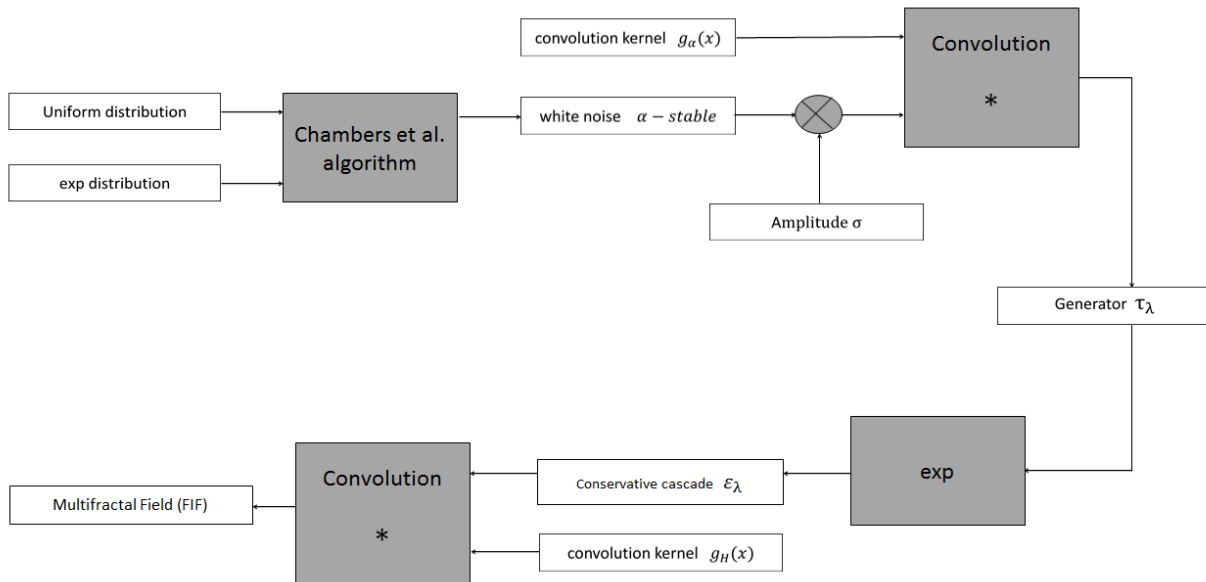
convolution kernel $g_{\alpha}(x)$

Convolution

*

Uniform distribution

Chambers et al. algorithm

white noise $\alpha - stable$

exp distribution

Amplitude σ

Generator $\tau_{\lambda}$

exp

Convolution

*

Conservative cascade $\varepsilon_{\lambda}$

Multifractal Field (FIF)

convolution kernel $g_{H}(x)$